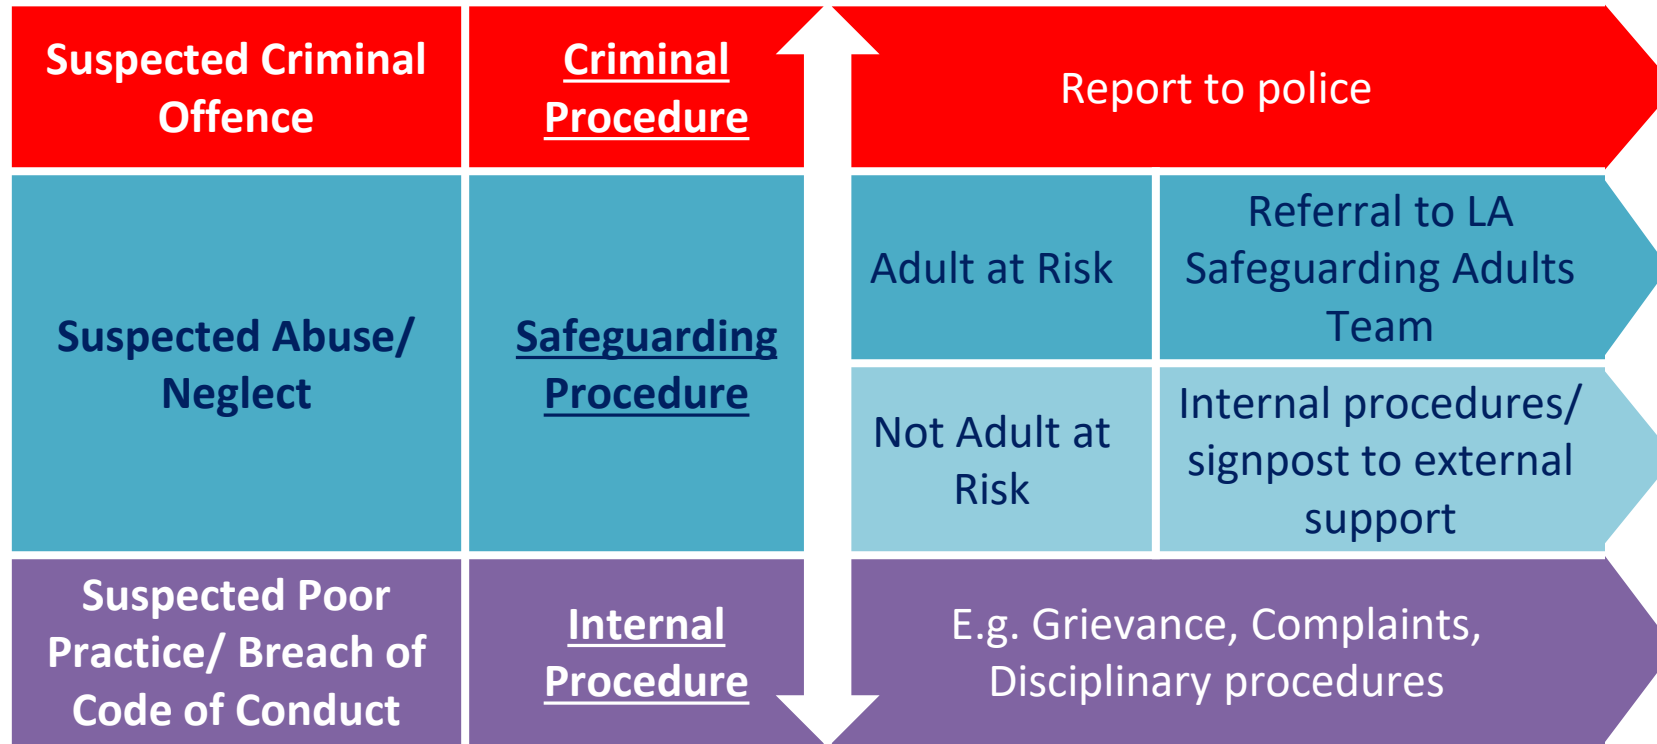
Suspected Criminal Offence

Criminal Procedure

Report to police

Suspected Abuse/ Neglect

Safeguarding Procedure

Adult at Risk

Referral to LA Safeguarding Adults Team

Not Adult at Risk

Internal procedures/ signpost to external support

Suspected Poor Practice/ Breach of Code of Conduct

Internal Procedure

E.g. Grievance, Complaints, Disciplinary procedures